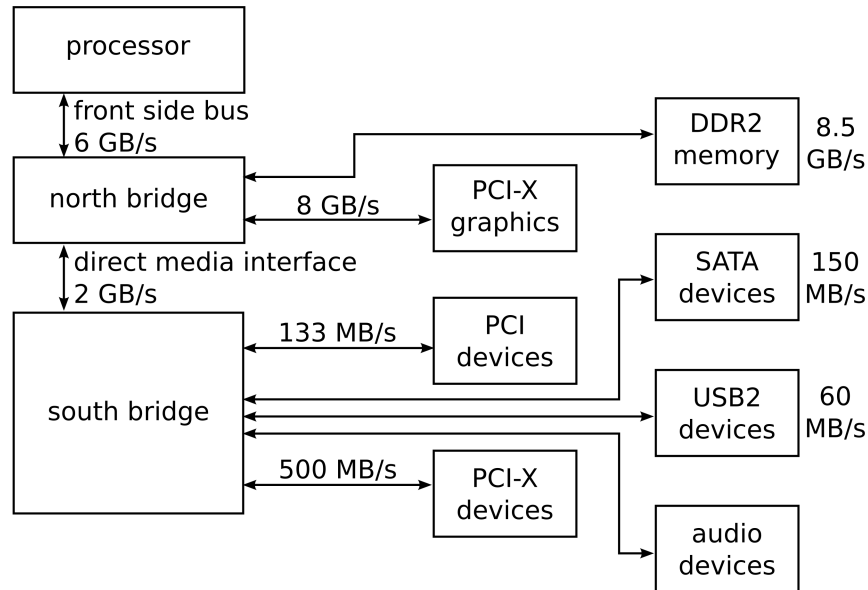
processor

front side bus
6 GB/s

DDR2 memory

8.5 GB/s

north bridge

8 GB/s

PCI-X graphics

direct media interface
2 GB/s

SATA devices

150 MB/s

133 MB/s

PCI devices

south bridge

USB2 devices

60 MB/s

500 MB/s

PCI-X devices

audio devices